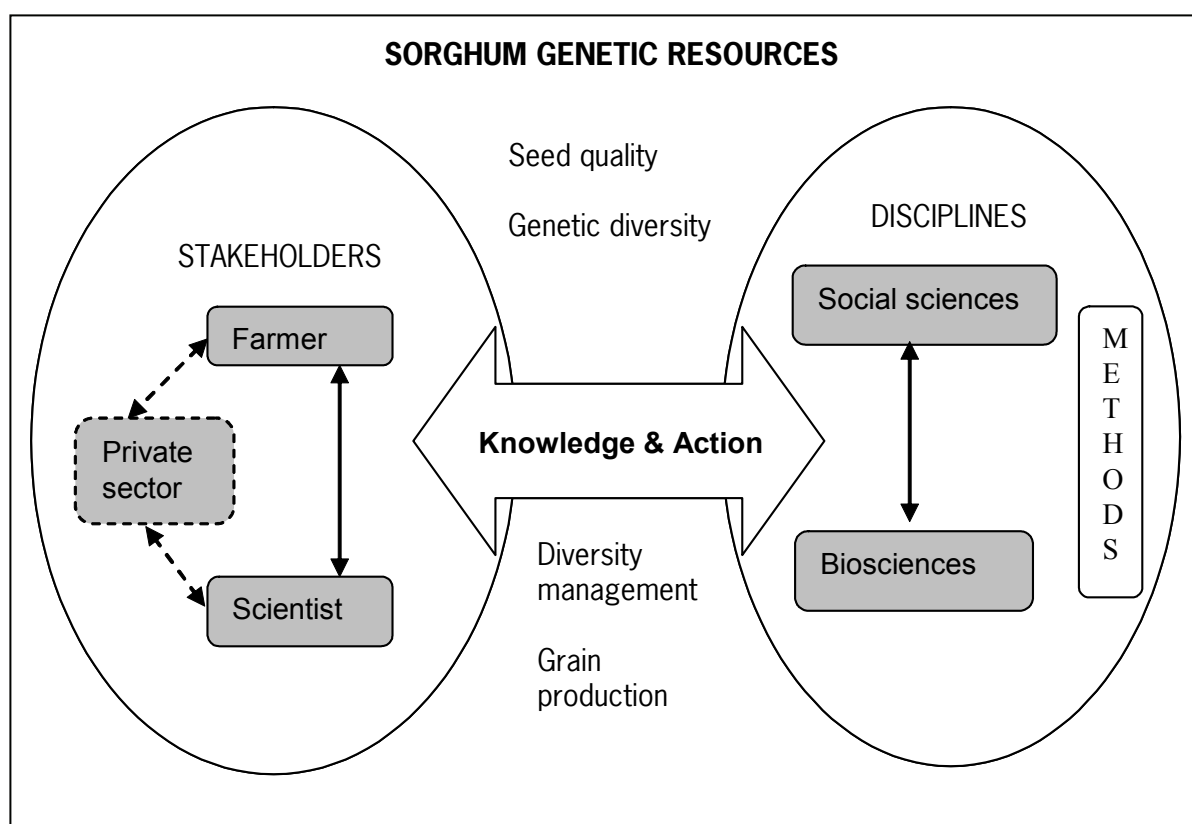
SORGHUM GENETIC RESOURCES

Seed quality

Genetic diversity

STAKEHOLDERS

Farmer

Private sector

Scientist

Knowledge & Action

Diversity management

Grain production

DISCIPLINES

Social sciences

Biosciences

METHODS